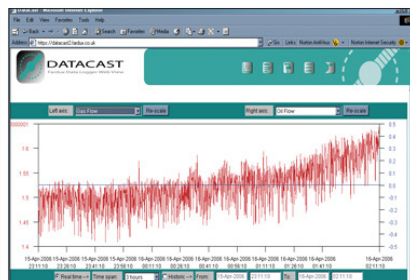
Datacast - Microsoft Internet Explorer

File Edit View Favorites Tools Help

Back Search Favorites Media

Address https://datacast2.tadlus.co.uk

Go Links Norton AntiVirus Norton Internet Security

DATACAST

Left axis: Gas Flow Re-scale

Right axis: Oil Flow Re-scale

1.6

1.55

1.5

1.45

1.4

0.4

0.3

0.2

0.1

0

-0.1

-0.2

-0.3

-0.4

-0.5

15-Apr-2006 23:11:10

15-Apr-2006 23:21:10

15-Apr-2006 23:41:10

15-Apr-2006 00:01:10

16-Apr-2006 00:21:10

16-Apr-2006 00:41:10

16-Apr-2006 01:01:10

16-Apr-2006 01:21:10

16-Apr-2006 01:41:10

16-Apr-2006 02:01:10

Real-time Time span: 3 hours Historic From: 15-Apr-2006 23:11:10 To: 16-Apr-2006 02:11:10